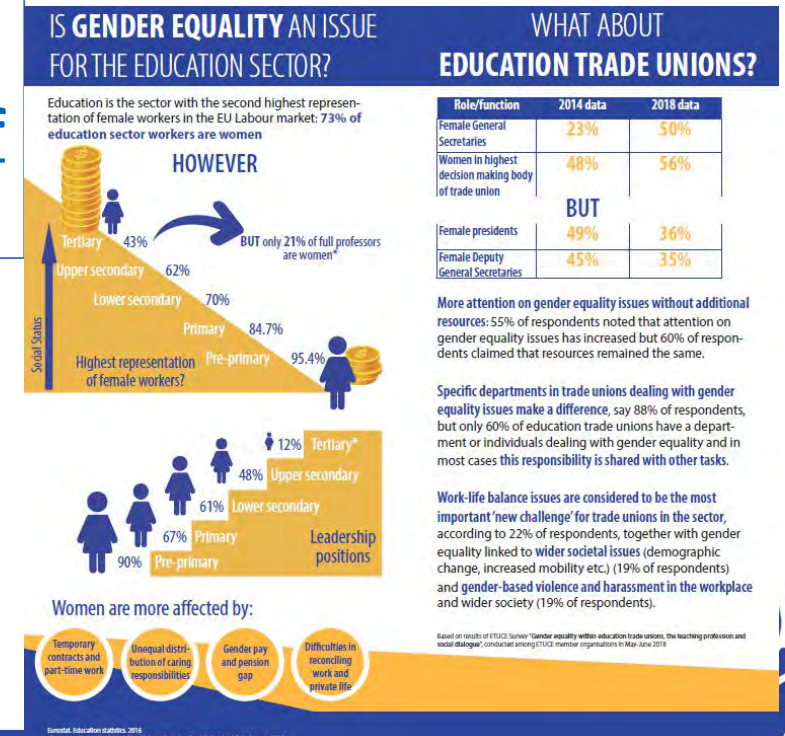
IS GENDER EQUALITY AN ISSUE FOR THE EDUCATION SECTOR?

Education is the sector with the second highest representation of female workers in the EU Labour market: 73% of education sector workers are women

HOWEVER

Tertiary 43%

BUT only 21% of full professors are women*

Upper secondary 62%

Lower secondary 70%

Primary 84.7%

Pre-primary 95.4%

Social Status

Highest representation of female workers?

12% Tertiary*

48% Upper secondary

61% Lower secondary

67% Primary

90% Pre-primary

Leadership positions

Women are more affected by:

Temporary contracts and part-time work

Unequal distribution of caring responsibilities

Gender pay and pension gap

Difficulties in reconciling work and private life

Eurostat, Education statistics, 2016

WHAT ABOUT EDUCATION TRADE UNIONS?

| Role/function | 2014 data | 2018 data |
|---|---|---|
| Female General Secretaries | 23% | 50% |
| Women in highest decision making body of trade union | 48% | 56% |

BUT

| | | |
|---|---|---|
| Female presidents | 49% | 36% |
| Female Deputy General Secretaries | 45% | 35% |

More attention on gender equality issues without additional resources: 55% of respondents noted that attention on gender equality issues has increased but 60% of respondents claimed that resources remained the same.

Specific departments in trade unions dealing with gender equality issues make a difference, say 88% of respondents, but only 60% of education trade unions have a department or individuals dealing with gender equality and in most cases this responsibility is shared with other tasks.

Work-life balance issues are considered to be the most important 'new challenge' for trade unions in the sector, according to 22% of respondents, together with gender equality linked to wider societal issues (demographic change, increased mobility etc.) (19% of respondents) and gender-based violence and harassment in the workplace and wider society (19% of respondents).

Based on results of ETUCE Survey "Gender equality within education trade unions, the teaching profession and social dialogue", conducted among ETUCE member organisations in May-June 2018